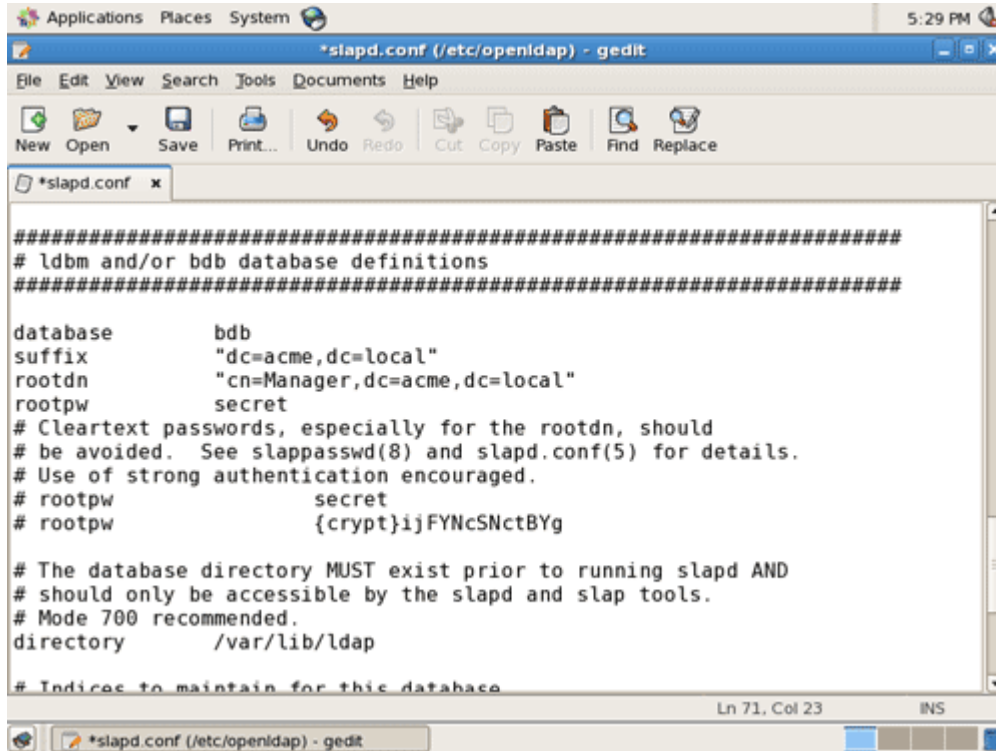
Applications Places System 5:29 PM

*slapd.conf (/etc/openldap) - gedit

File Edit View Search Tools Documents Help

New Open Save Print... Undo Redo Cut Copy Paste Find Replace

*slapd.conf

#######################################################################
# ldbm and/or bdb database definitions
#######################################################################

database bdb
suffix "dc=acme,dc=local"
rootdn "cn=Manager,dc=acme,dc=local"
rootpw secret
# Cleartext passwords, especially for the rootdn, should
# be avoided. See slappasswd(8) and slapd.conf(5) for details.
# Use of strong authentication encouraged.
# rootpw secret
# rootpw {crypt}ijFYNcSNctBYg

# The database directory MUST exist prior to running slapd AND
# should only be accessible by the slapd and slap tools.
# Mode 700 recommended.
directory /var/lib/ldap

# Indices to maintain for this database

Ln 71, Col 23 INS

*slapd.conf (/etc/openldap) - gedit